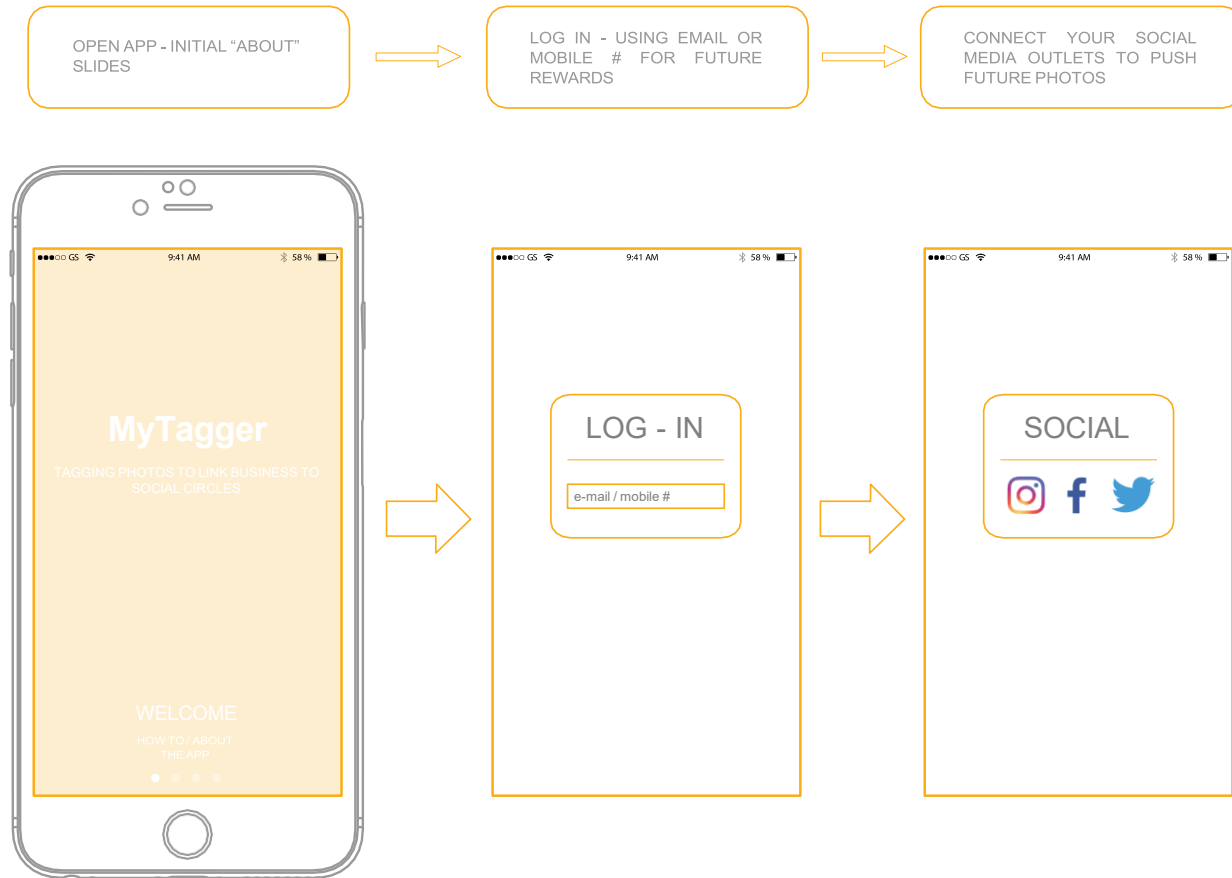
OPEN APP - INITIAL “ABOUT” SLIDES

LOG IN - USING EMAIL OR MOBILE # FOR FUTURE REWARDS

CONNECT YOUR SOCIAL MEDIA OUTLETS TO PUSH FUTURE PHOTOS

●●●○○ GS 9:41 AM 58 %

MyTagger

TAGGING PHOTOS TO LINK BUSINESS TO SOCIAL CIRCLES

WELCOME

HOW TO / ABOUT THE APP

●●●○○ GS 9:41 AM 58 %

LOG - IN

e-mail / mobile #

●●●○○ GS 9:41 AM 58 %

SOCIAL